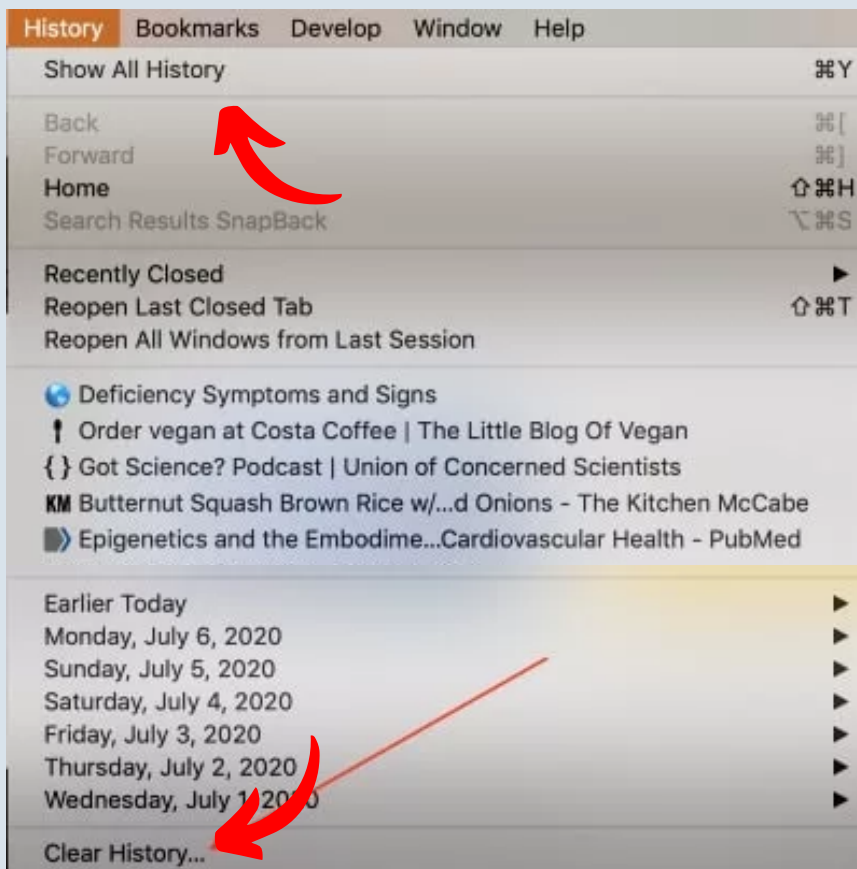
History Bookmarks Develop Window Help

Show All History ⌘Y

Back ⌘[
Forward ⌘]
Home ⇧⌘H
Search Results SnapBack ⌥⌘S

Recently Closed ▶
Reopen Last Closed Tab ⇧⌘T
Reopen All Windows from Last Session

Deficiency Symptoms and Signs
Order vegan at Costa Coffee | The Little Blog Of Vegan
{ } Got Science? Podcast | Union of Concerned Scientists
KM Butternut Squash Brown Rice w/...d Onions - The Kitchen McCabe
Epigenetics and the Embodime...Cardiovascular Health - PubMed

Earlier Today ▶
Monday, July 6, 2020 ▶
Sunday, July 5, 2020 ▶
Saturday, July 4, 2020 ▶
Friday, July 3, 2020 ▶
Thursday, July 2, 2020 ▶
Wednesday, July 1, 2020 ▶

Clear History...